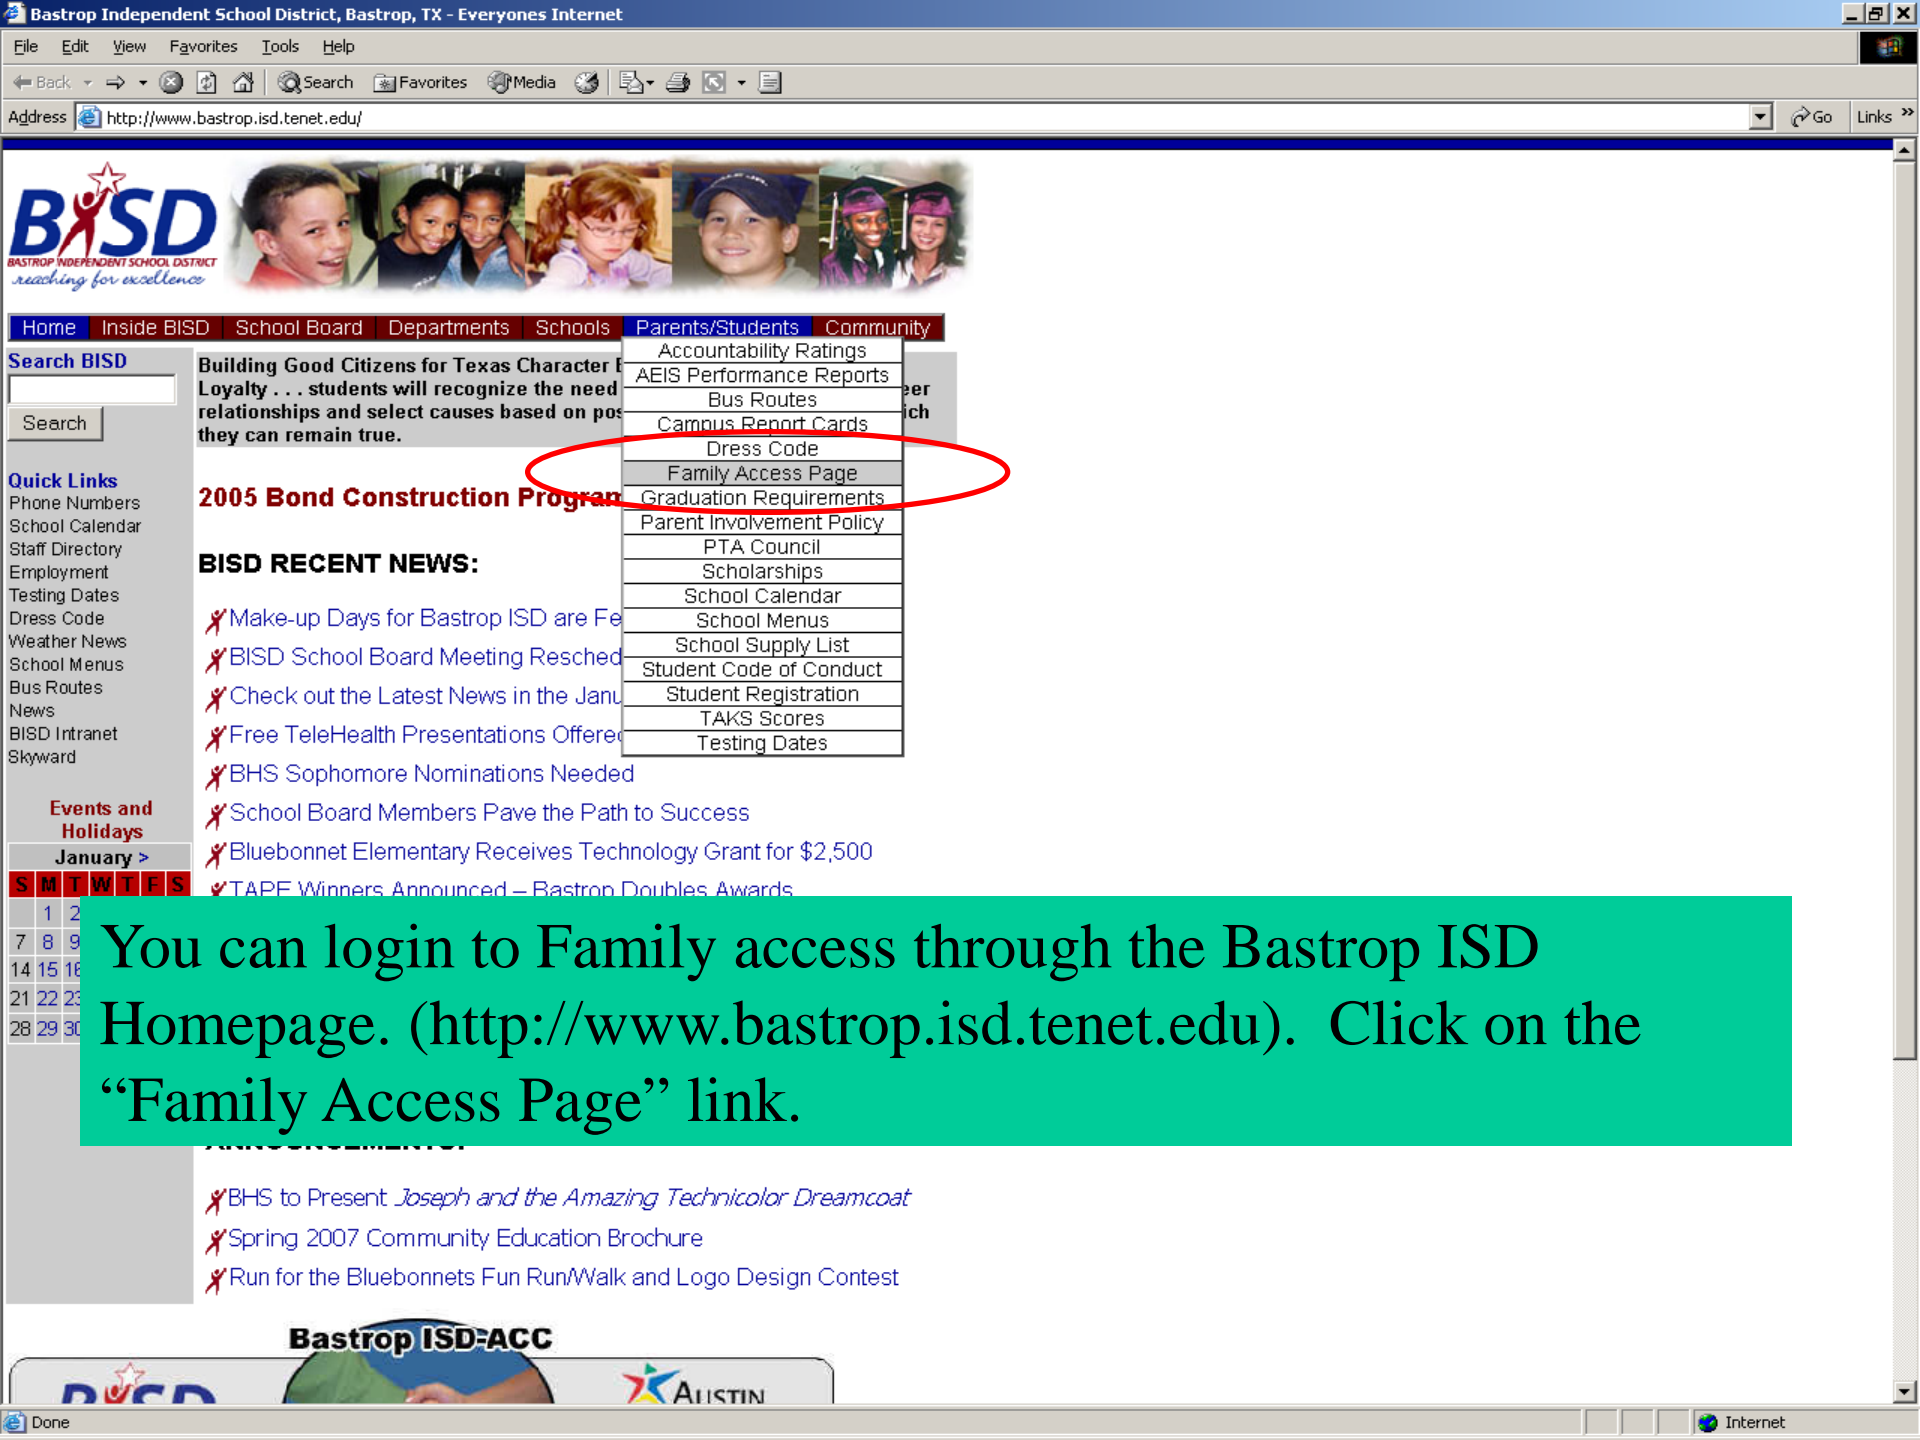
Bastrop Independent School District, Bastrop, TX - Everyones Internet

File Edit View Favorites Tools Help

Back Search Favorites Media

Address http://www.bastrop.isd.tenet.edu/ Go Links

BISD BASTROP INDEPENDENT SCHOOL DISTRICT reaching for excellence

Home Inside BISD School Board Departments Schools Parents/Students Community

Search BISD

Search

Quick Links
Phone Numbers
School Calendar
Staff Directory
Employment
Testing Dates
Dress Code
Weather News
School Menus
Bus Routes
News
BISD Intranet
Skyward

Events and Holidays

January >

| S | M | T | W | T | F | S |
|---|---|---|---|---|---|---|
| | 1 | 2 | | | | |
| 7 | 8 | 9 | | | | |
| 14 | 15 | 16 | | | | |
| 21 | 22 | 23 | | | | |
| 28 | 29 | 30 | | | | |

Building Good Citizens for Texas Character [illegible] Loyalty . . . students will recognize the need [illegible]eer relationships and select causes based on pos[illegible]ich they can remain true.

Accountability Ratings
AEIS Performance Reports
Bus Routes
Campus Report Cards
Dress Code
Family Access Page
Graduation Requirements
Parent Involvement Policy
PTA Council
Scholarships
School Calendar
School Menus
School Supply List
Student Code of Conduct
Student Registration
TAKS Scores
Testing Dates

2005 Bond Construction Program

BISD RECENT NEWS:

Make-up Days for Bastrop ISD are Fe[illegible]
BISD School Board Meeting Resched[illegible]
Check out the Latest News in the Janu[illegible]
Free TeleHealth Presentations Offere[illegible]
BHS Sophomore Nominations Needed
School Board Members Pave the Path to Success
Bluebonnet Elementary Receives Technology Grant for $2,500
TAPE Winners Announced – Bastrop Doubles Awards

You can login to Family access through the Bastrop ISD Homepage. (http://www.bastrop.isd.tenet.edu). Click on the “Family Access Page” link.

ANNOUNCEMENTS:

BHS to Present Joseph and the Amazing Technicolor Dreamcoat
Spring 2007 Community Education Brochure
Run for the Bluebonnets Fun Run/Walk and Logo Design Contest

Bastrop ISD-ACC

BISD AUSTIN

Done Internet